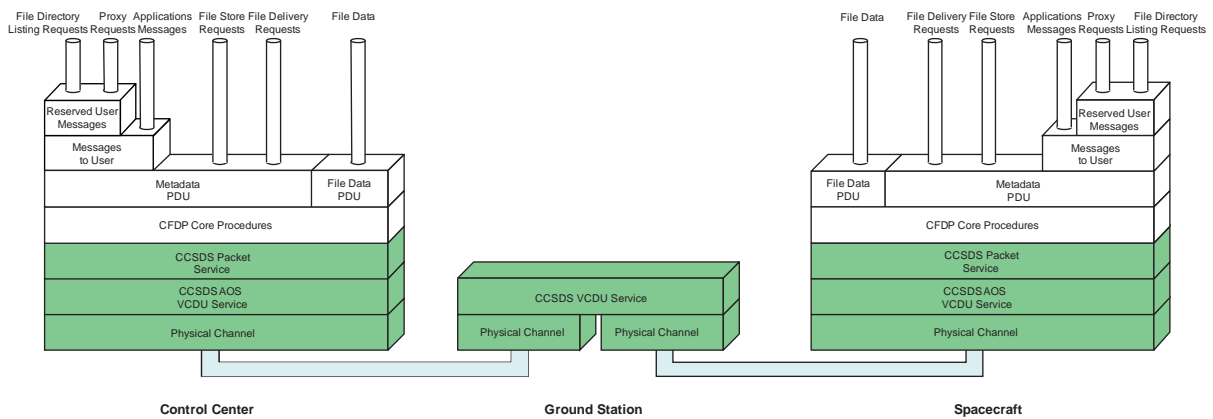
File Directory Listing Requests
Proxy Requests
Applications Messages
File Store Requests
File Delivery Requests
File Data

Reserved User Messages
Messages to User
Metadata PDU
File Data PDU
CFDP Core Procedures
CCSDS Packet Service
CCSDS AOS VCDU Service
Physical Channel

CCSDS VCDU Service
Physical Channel
Physical Channel

File Data
File Delivery Requests
File Store Requests
Applications Messages
Proxy Requests
File Directory Listing Requests

Reserved User Messages
Messages to User
File Data PDU
Metadata PDU
CFDP Core Procedures
CCSDS Packet Service
CCSDSAOS VCDU Service
Physical Channel

Control Center
Ground Station
Spacecraft